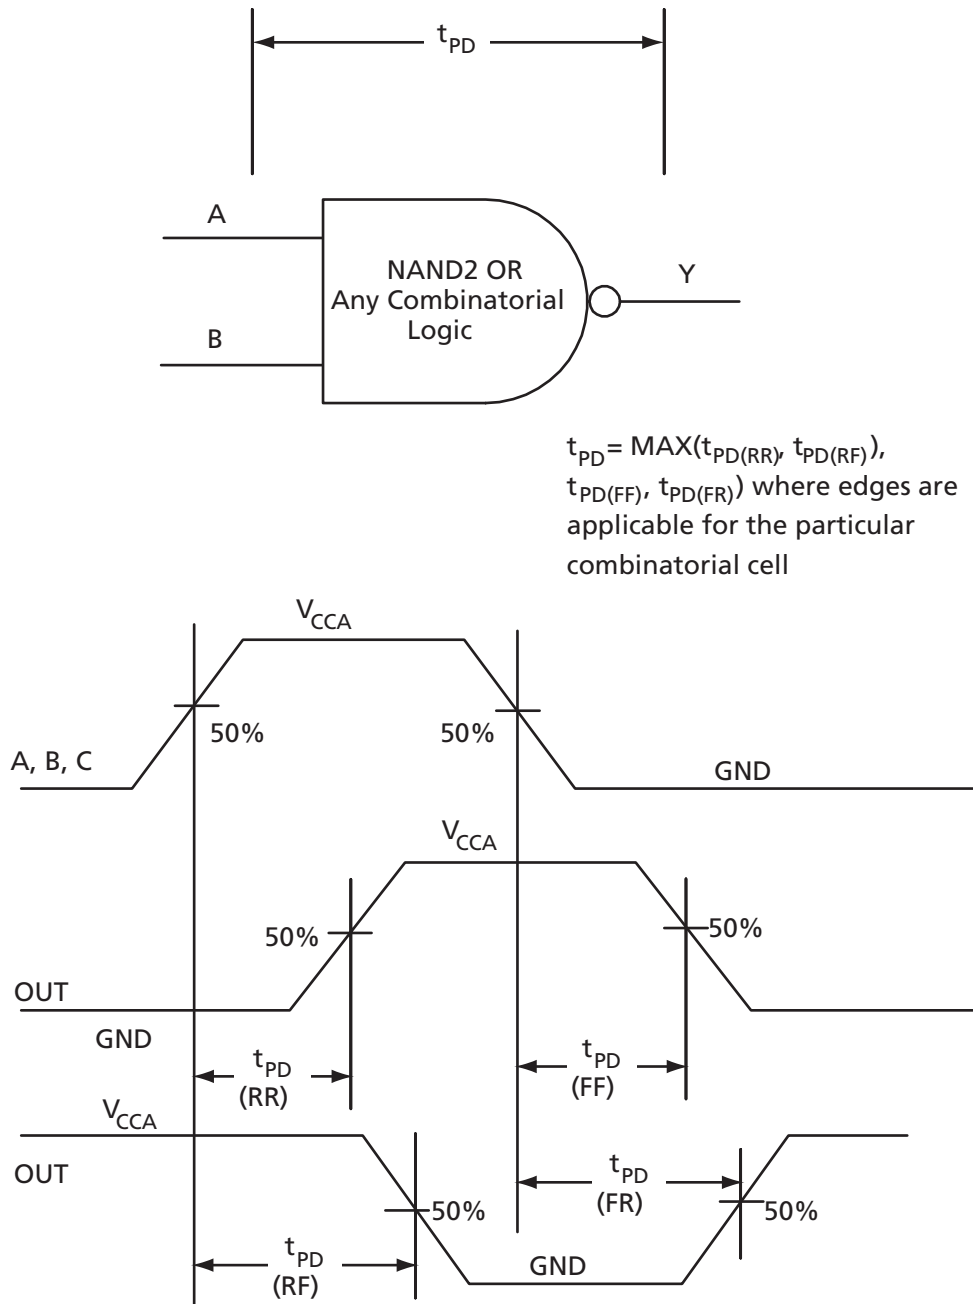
$t_{PD}$

A

B

NAND2 OR Any Combinatorial Logic

Y

$t_{PD}$= MAX($t_{PD(RR)}$, $t_{PD(RF)}$), $t_{PD(FF)}$, $t_{PD(FR)}$) where edges are applicable for the particular combinatorial cell

$V_{CCA}$

50%

50%

A, B, C

GND

$V_{CCA}$

50%

50%

OUT

GND

$t_{PD}$ (RR)

$t_{PD}$ (FF)

$V_{CCA}$

OUT

$t_{PD}$ (FR)

50%

50%

$t_{PD}$ (RF)

GND